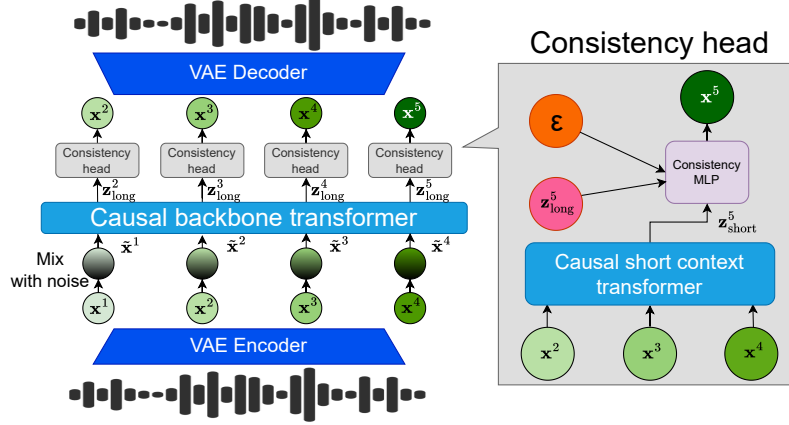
VAE Decoder

$\mathbf{x}^2$ $\mathbf{x}^3$ $\mathbf{x}^4$ $\mathbf{x}^5$

Consistency head Consistency head Consistency head Consistency head

$\mathbf{z}^2_{\text{long}}$ $\mathbf{z}^3_{\text{long}}$ $\mathbf{z}^4_{\text{long}}$ $\mathbf{z}^5_{\text{long}}$

Causal backbone transformer

$\tilde{\mathbf{x}}^1$ $\tilde{\mathbf{x}}^2$ $\tilde{\mathbf{x}}^3$ $\tilde{\mathbf{x}}^4$

Mix with noise

$\mathbf{x}^1$ $\mathbf{x}^2$ $\mathbf{x}^3$ $\mathbf{x}^4$

VAE Encoder

Consistency head

$\mathbf{x}^5$

$\boldsymbol{\varepsilon}$

Consistency MLP

$\mathbf{z}^5_{\text{long}}$

$\mathbf{z}^5_{\text{short}}$

Causal short context transformer

$\mathbf{x}^2$ $\mathbf{x}^3$ $\mathbf{x}^4$